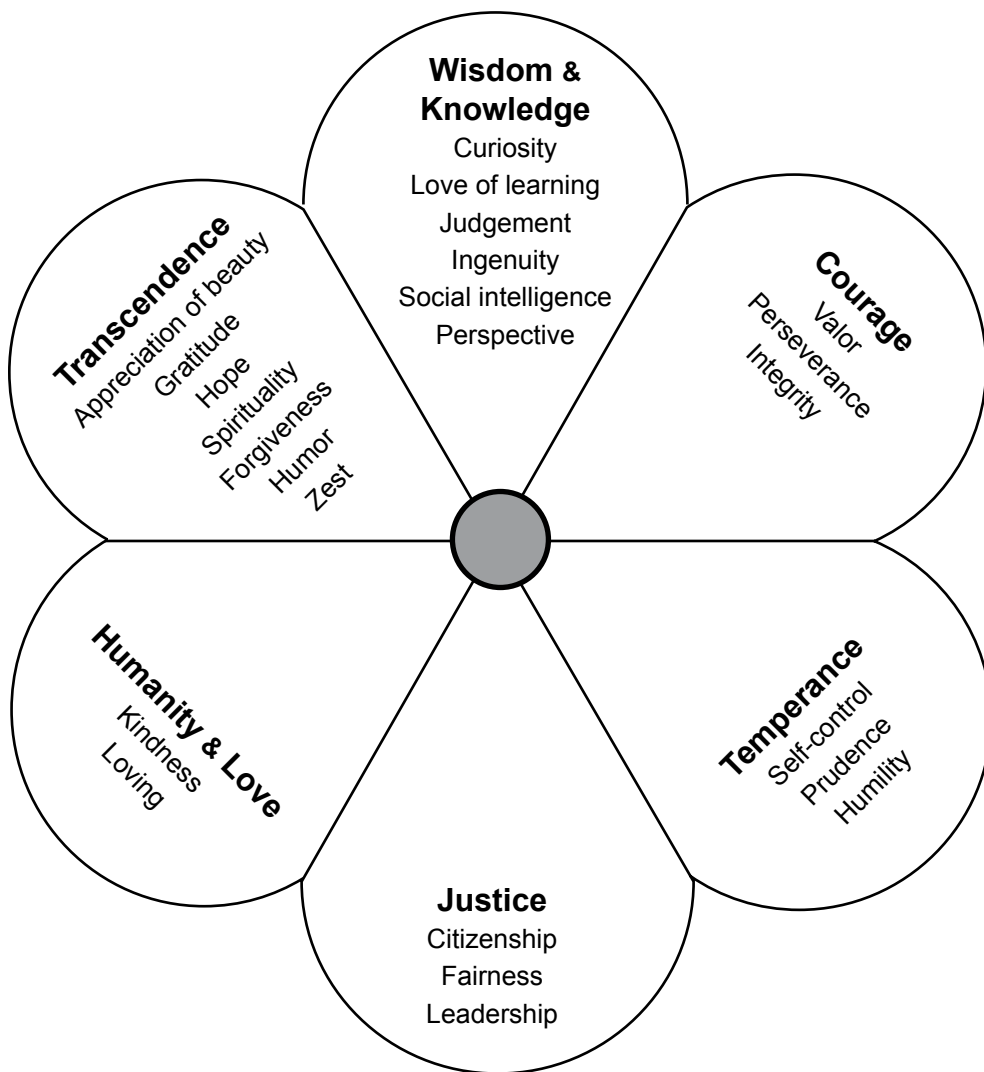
Wisdom & Knowledge
Curiosity
Love of learning
Judgement
Ingenuity
Social intelligence
Perspective

Courage
Valor
Perseverance
Integrity

Temperance
Self-control
Prudence
Humility

Justice
Citizenship
Fairness
Leadership

Humanity & Love
Kindness
Loving

Transcendence
Appreciation of beauty
Gratitude
Hope
Spirituality
Forgiveness
Humor
Zest